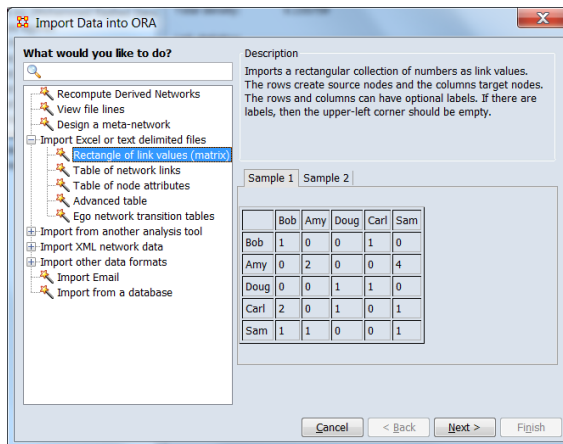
Import Data into ORA

What would you like to do?

Recompute Derived Networks
View file lines
Design a meta-network
Import Excel or text delimited files
Rectangle of link values (matrix)
Table of network links
Table of node attributes
Advanced table
Ego network transition tables
Import from another analysis tool
Import XML network data
Import other data formats
Import Email
Import from a database

Description

Imports a rectangular collection of numbers as link values. The rows create source nodes and the columns target nodes. The rows and columns can have optional labels. If there are labels, then the upper-left corner should be empty.

Sample 1 | Sample 2

| | Bob | Amy | Doug | Carl | Sam |
|---|---|---|---|---|---|
| Bob | 1 | 0 | 0 | 1 | 0 |
| Amy | 0 | 2 | 0 | 0 | 4 |
| Doug | 0 | 0 | 1 | 1 | 0 |
| Carl | 2 | 0 | 1 | 0 | 1 |
| Sam | 1 | 1 | 0 | 0 | 1 |

Cancel | < Back | Next > | Finish